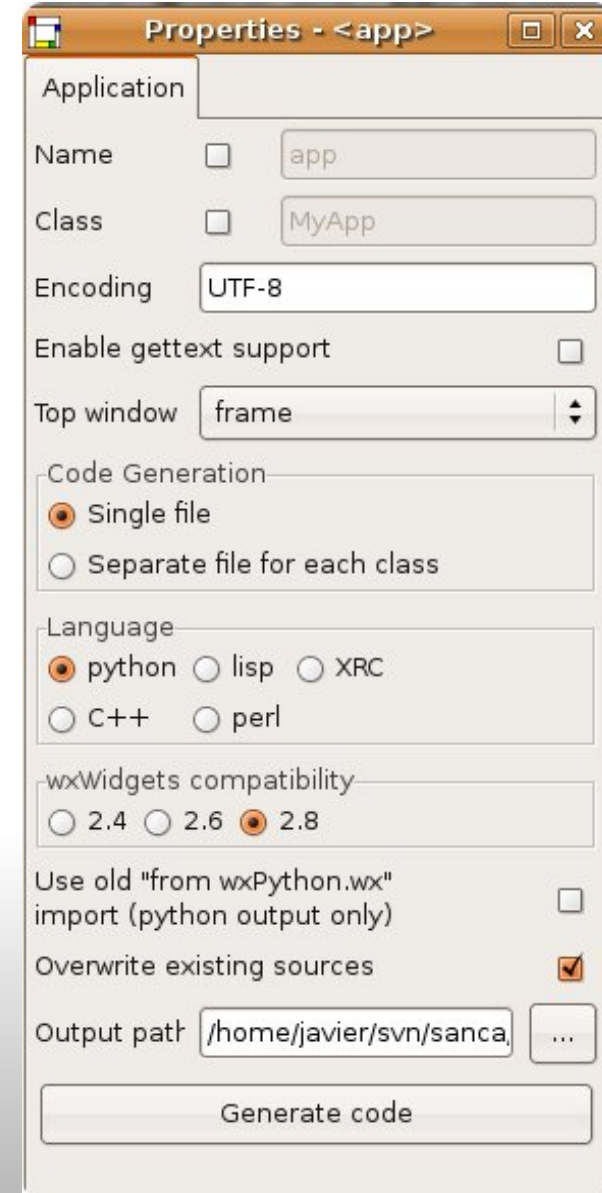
Properties - <app>

Application

Name app

Class MyApp

Encoding UTF-8

Enable gettext support

Top window frame

Code Generation

Single file

Separate file for each class

Language

python lisp XRC

C++ perl

wxWidgets compatibility

2.4 2.6 2.8

Use old "from wxPython.wx" import (python output only)

Overwrite existing sources

Output patł /home/javier/svn/sanca ...

Generate code